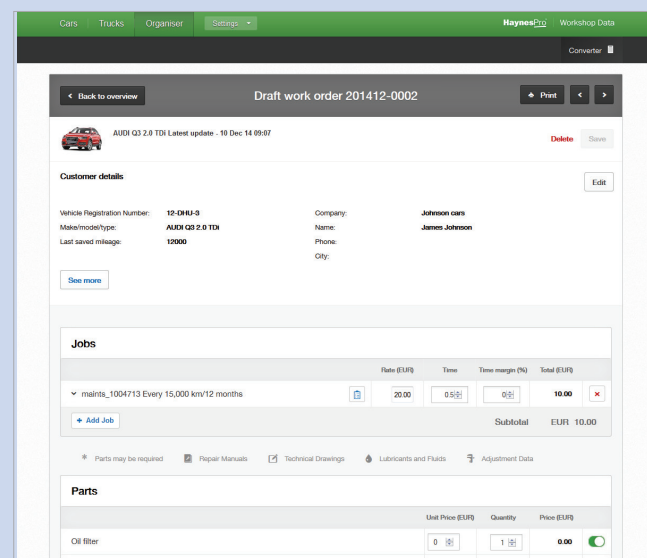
Cars Trucks Organiser Settings

HaynesPro Workshop Data

Converter

Back to overview

Draft work order 201412-0002

Print

AUDI Q3 2.0 TDi Latest update - 10 Dec 14 09:07

Delete Save

Customer details

Edit

Vehicle Registration Number: 12-DHU-3
Make/model/type: AUDI Q3 2.0 TDi
Last saved mileage: 12000

Company: Johnson cars
Name: James Johnson
Phone:
City:

See more

Jobs

| | Rate (EUR) | Time | Time margin (%) | Total (EUR) |
|---|---|---|---|---|
| maints_1004713 Every 15,000 km/12 months | 20.00 | 0.5 | 0 | 10.00 |

+ Add Job

Subtotal EUR 10.00

Parts may be required Repair Manuals Technical Drawings Lubricants and Fluids Adjustment Data

Parts

| | Unit Price (EUR) | Quantity | Price (EUR) |
|---|---|---|---|
| Oil filter | 0 | 1 | 0.00 |